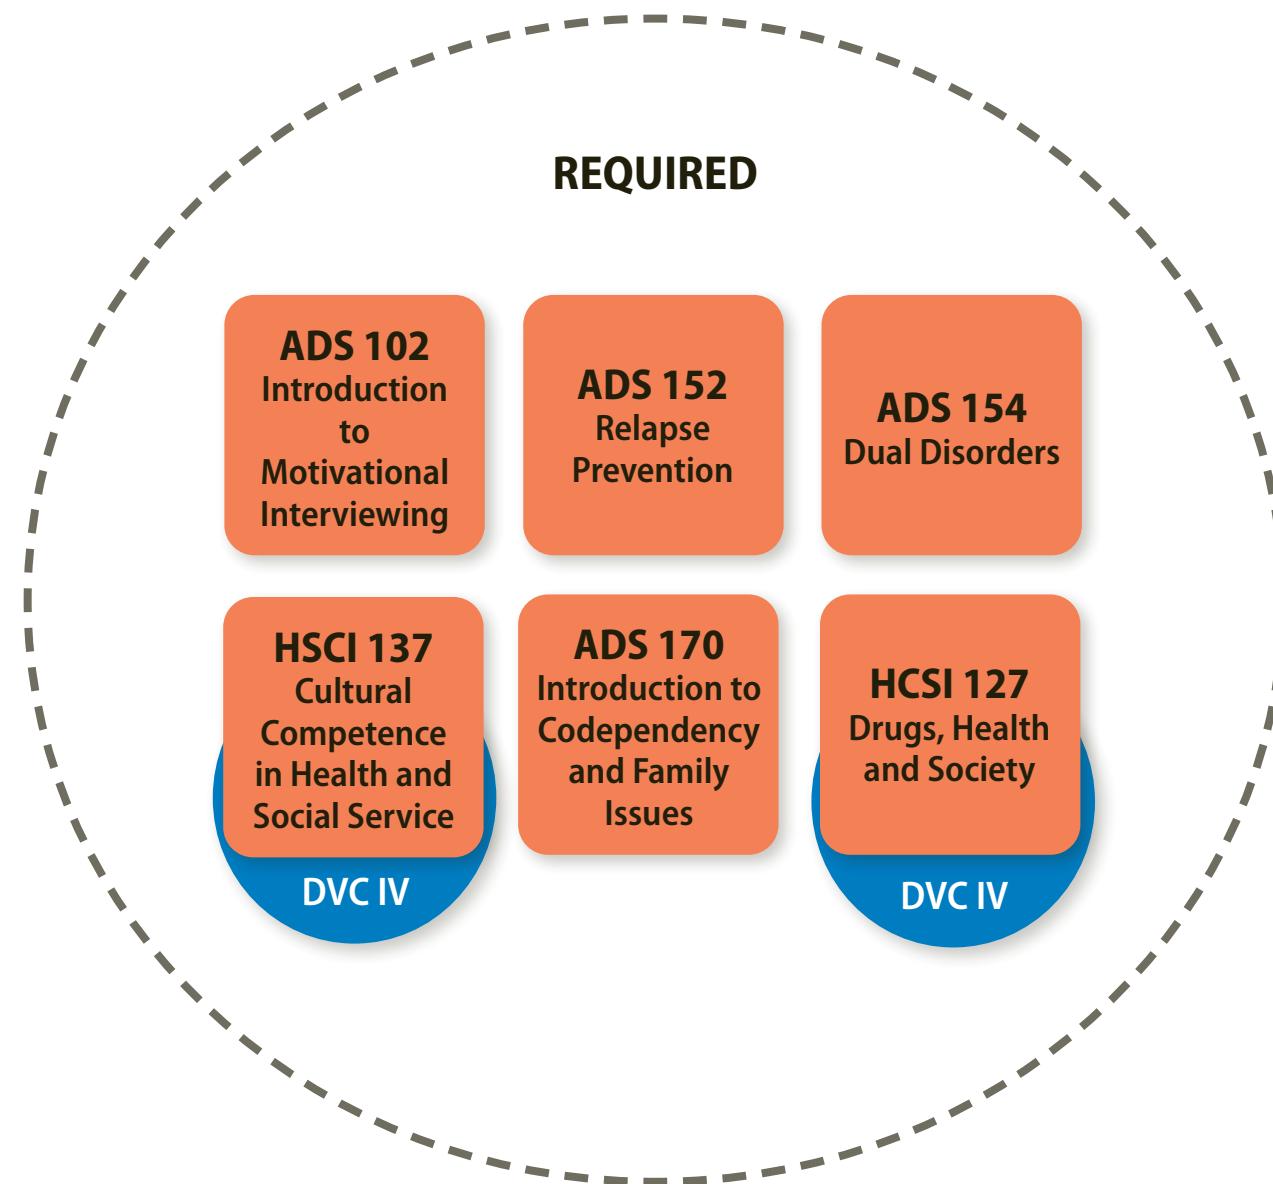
REQUIRED

ADS 102
Introduction to Motivational Interviewing

ADS 152
Relapse Prevention

ADS 154
Dual Disorders

HSCI 137
Cultural Competence in Health and Social Service

DVC IV

ADS 170
Introduction to Codependency and Family Issues

HCSI 127
Drugs, Health and Society

DVC IV